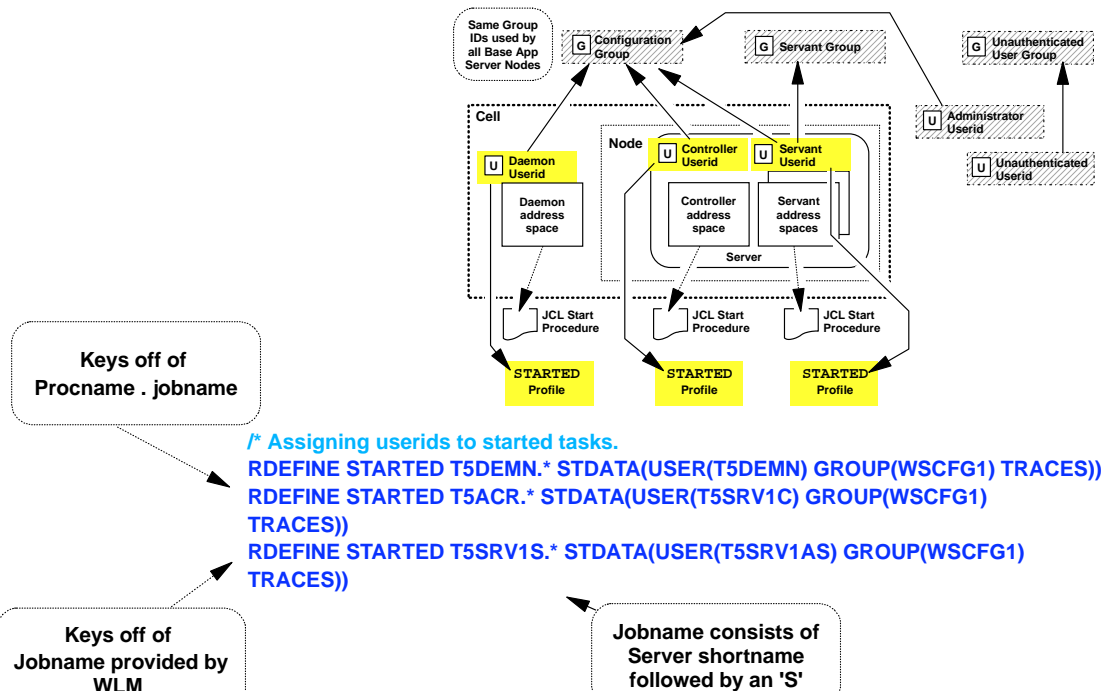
Same Group IDs used by all Base App Server Nodes

G Configuration Group

G Servant Group

G Unauthenticated User Group

U Administrator Userid

U Unauthenticated Userid

Cell

Node

U Daemon Userid

U Controller Userid

U Servant Userid

Daemon address space

Controller address space

Servant address spaces

Server

JCL Start Procedure

JCL Start Procedure

JCL Start Procedure

STARTED Profile

STARTED Profile

STARTED Profile

Keys off of Procname . jobname

/* Assigning userids to started tasks.
RDEFINE STARTED T5DEMN.* STDATA(USER(T5DEMN) GROUP(WSCFG1) TRACES))
RDEFINE STARTED T5ACR.* STDATA(USER(T5SRV1C) GROUP(WSCFG1) TRACES))
RDEFINE STARTED T5SRV1S.* STDATA(USER(T5SRV1AS) GROUP(WSCFG1) TRACES))

Keys off of Jobname provided by WLM

Jobname consists of Server shortname followed by an 'S'